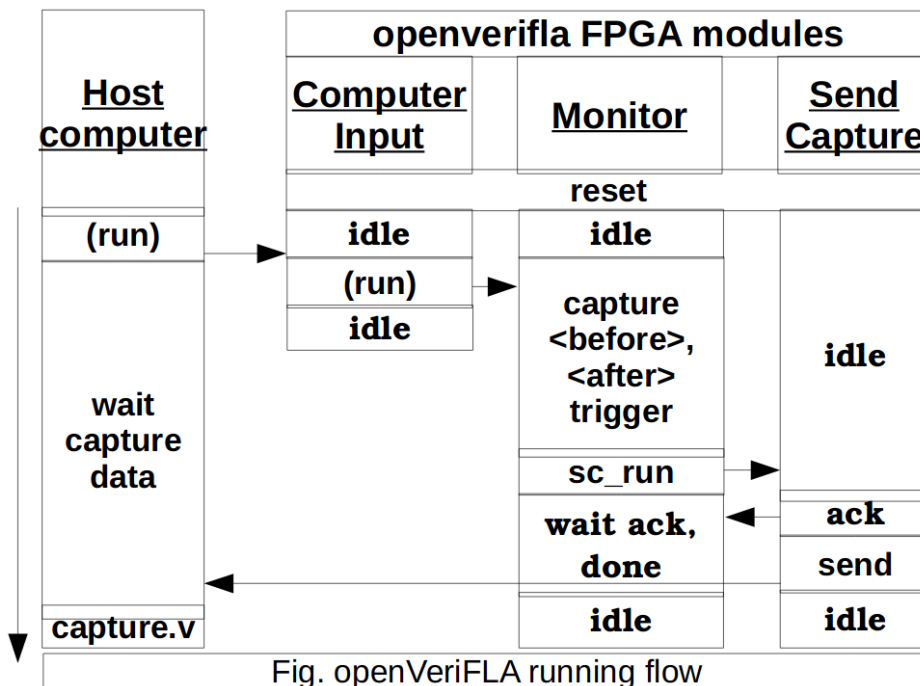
openverifla FPGA modules

Host computer

Computer Input

Monitor

Send Capture

reset

(run)

idle

idle

(run)

idle

capture <before>, <after> trigger

idle

wait capture data

sc_run

ack

wait ack, done

send

capture.v

idle

idle

Fig. openVeriFLA running flow